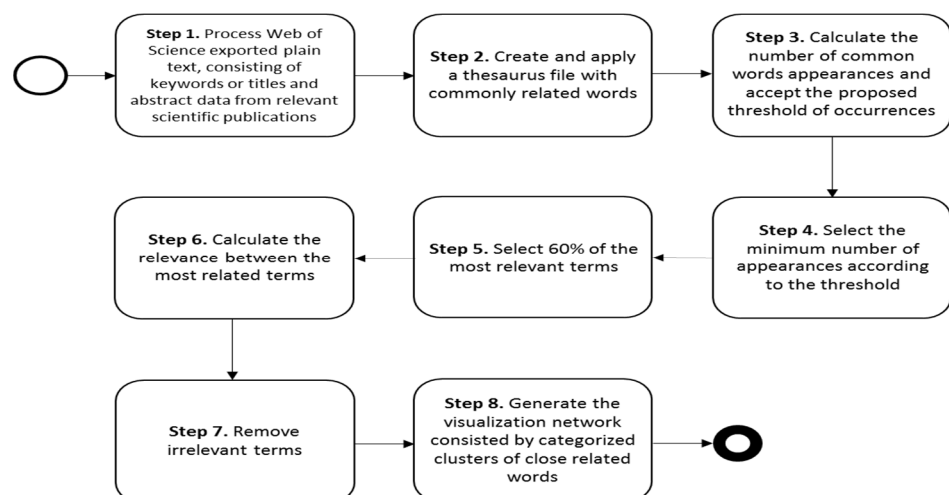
**Step 1.** Process Web of Science exported plain text, consisting of keywords or titles and abstract data from relevant scientific publications

**Step 2.** Create and apply a thesaurus file with commonly related words

**Step 3.** Calculate the number of common words appearances and accept the proposed threshold of occurrences

**Step 4.** Select the minimum number of appearances according to the threshold

**Step 5.** Select 60% of the most relevant terms

**Step 6.** Calculate the relevance between the most related terms

**Step 7.** Remove irrelevant terms

**Step 8.** Generate the visualization network consisted by categorized clusters of close related words